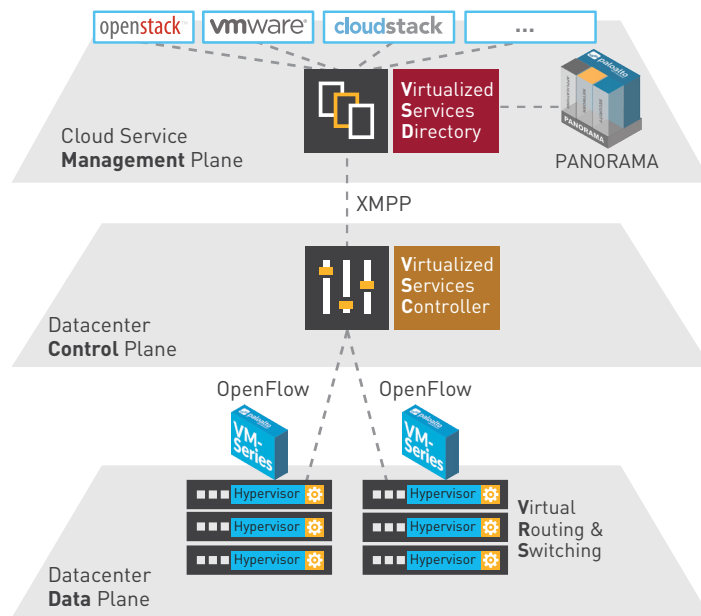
openstack vmware cloudstack ...

Virtualized Services Directory

PANORAMA

Cloud Service Management Plane

XMPP

Virtualized Services Controller

Datacenter Control Plane

OpenFlow OpenFlow

VM-Series VM-Series

Hypervisor Hypervisor
Hypervisor Hypervisor
Hypervisor Hypervisor

Virtual Routing & Switching

Datacenter Data Plane